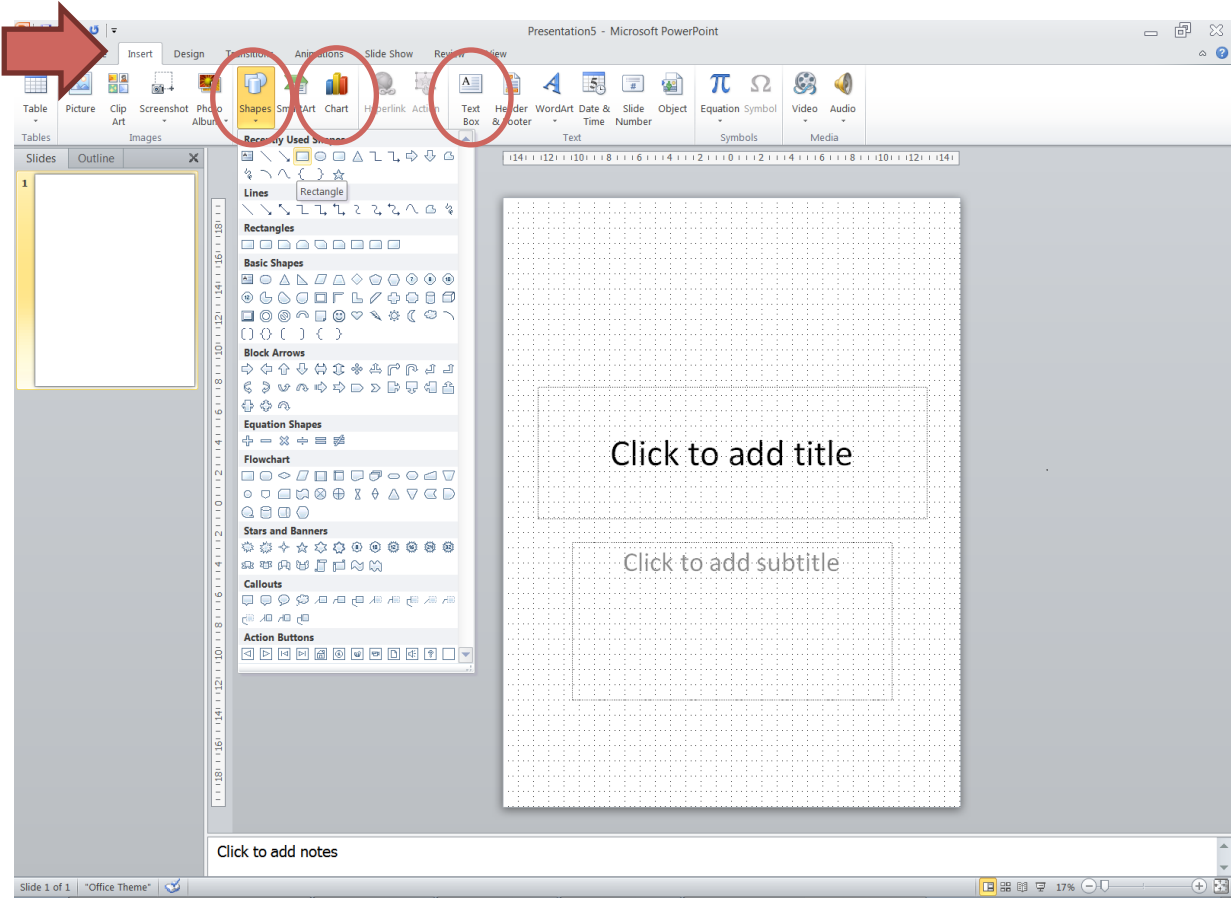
Presentation5 - Microsoft PowerPoint

Insert Design Transitions Animations Slide Show Review View

Table
Tables
Picture Clip Art Screenshot Photo Album
Images
Shapes SmartArt Chart Hyperlink Action
Text Box Header & Footer WordArt Date & Time Slide Number Object
Text
Equation Symbol
Symbols
Video Audio
Media

Recently Used Shapes
Rectangle
Lines
Rectangles
Basic Shapes
Block Arrows
Equation Shapes
Flowchart
Stars and Banners
Callouts
Action Buttons

Slides Outline
1

Click to add title
Click to add subtitle

Click to add notes

Slide 1 of 1 "Office Theme" 17%